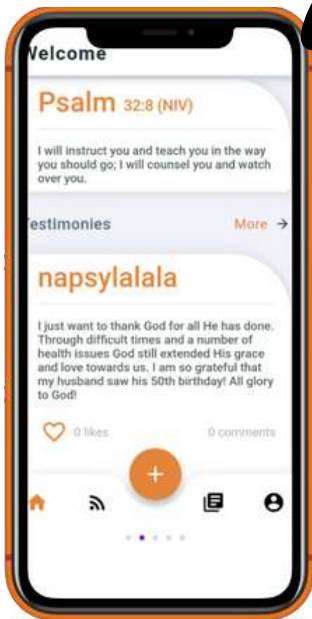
Welcome

Psalm 32:8 (NIV)

I will instruct you and teach you in the way you should go; I will counsel you and watch over you.

Testimonies

More →

napsylalala

I just want to thank God for all He has done. Through difficult times and a number of health issues God still extended His grace and love towards us. I am so grateful that my husband saw his 50th birthday! All glory to God!

0 likes

0 comments

+